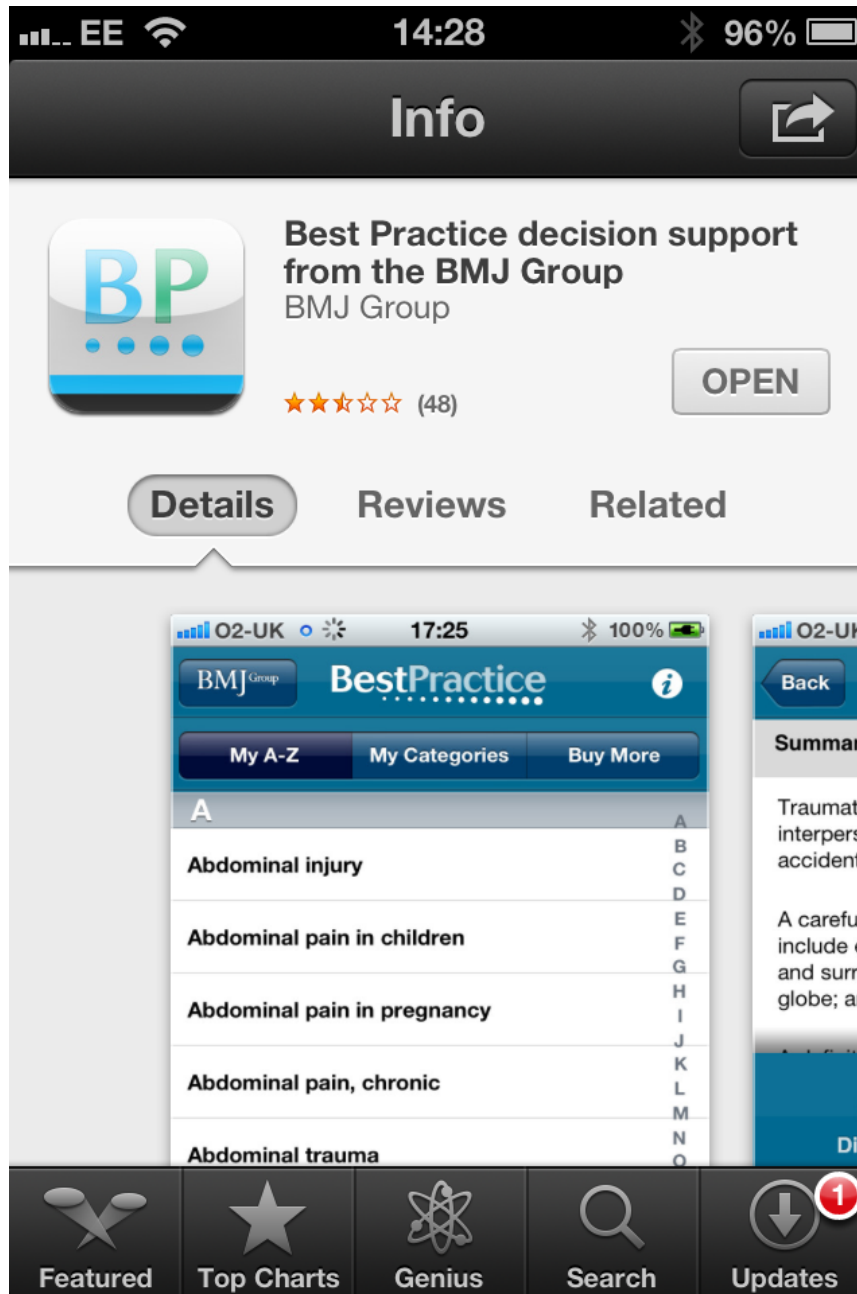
EE 14:28 96%

Info

BP

Best Practice decision support from the BMJ Group
BMJ Group

(48)

OPEN

Details Reviews Related

O2-UK 17:25 100%

BMJ Group BestPractice

My A-Z My Categories Buy More

A

Abdominal injury

Abdominal pain in children

Abdominal pain in pregnancy

Abdominal pain, chronic

Abdominal trauma

A B C D E F G H I J K L M N O

O2-UK

Back

Summar

Traumat interpers accident

A carefu include and surr globe; a

Di

Featured Top Charts Genius Search Updates 1